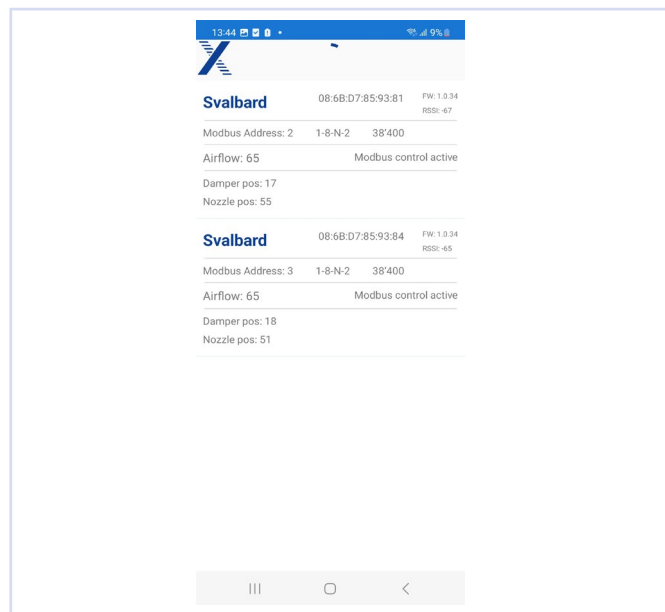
13:44 9%

Svalbard
08:6B:D7:85:93:81
FW: 1.0.34
RSSI: -67

Modbus Address: 2 1-8-N-2 38'400

Airflow: 65 Modbus control active

Damper pos: 17
Nozzle pos: 55

Svalbard
08:6B:D7:85:93:84
FW: 1.0.34
RSSI: -65

Modbus Address: 3 1-8-N-2 38'400

Airflow: 65 Modbus control active

Damper pos: 18
Nozzle pos: 51